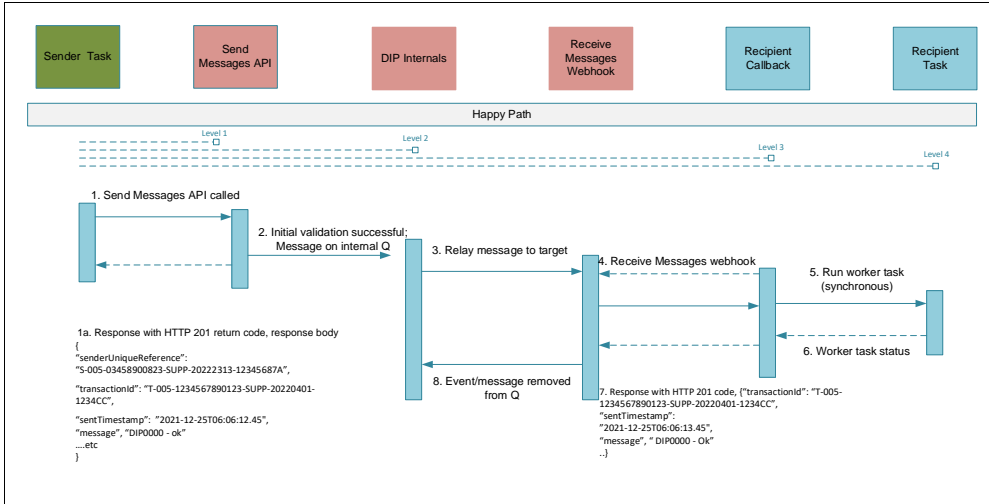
Sender Task

Send Messages API

DIP Internals

Receive Messages Webhook

Recipient Callback

Recipient Task

Happy Path

Level 1

Level 2

Level 3

Level 4

1. Send Messages API called

2. Initial validation successful; Message on internal Q

3. Relay message to target

4. Receive Messages webhook

5. Run worker task (synchronous)

6. Worker task status

1a. Response with HTTP 201 return code, response body
{
"senderUniqueReference": "S-005-03458900823-SUPP-20222313-12345687A",
"transactionId": "T-005-1234567890123-SUPP-20220401-1234CC",
"sentTimestamp": "2021-12-25T06:06:12.45",
"message", "DIP0000 - ok"
....etc
}

8. Event/message removed from Q

7. Response with HTTP 201 code, {"transactionId": "T-005-1234567890123-SUPP-20220401-1234CC",
"sentTimestamp":
"2021-12-25T06:06:13.45",
"message", " DIP0000 - Ok"
..}